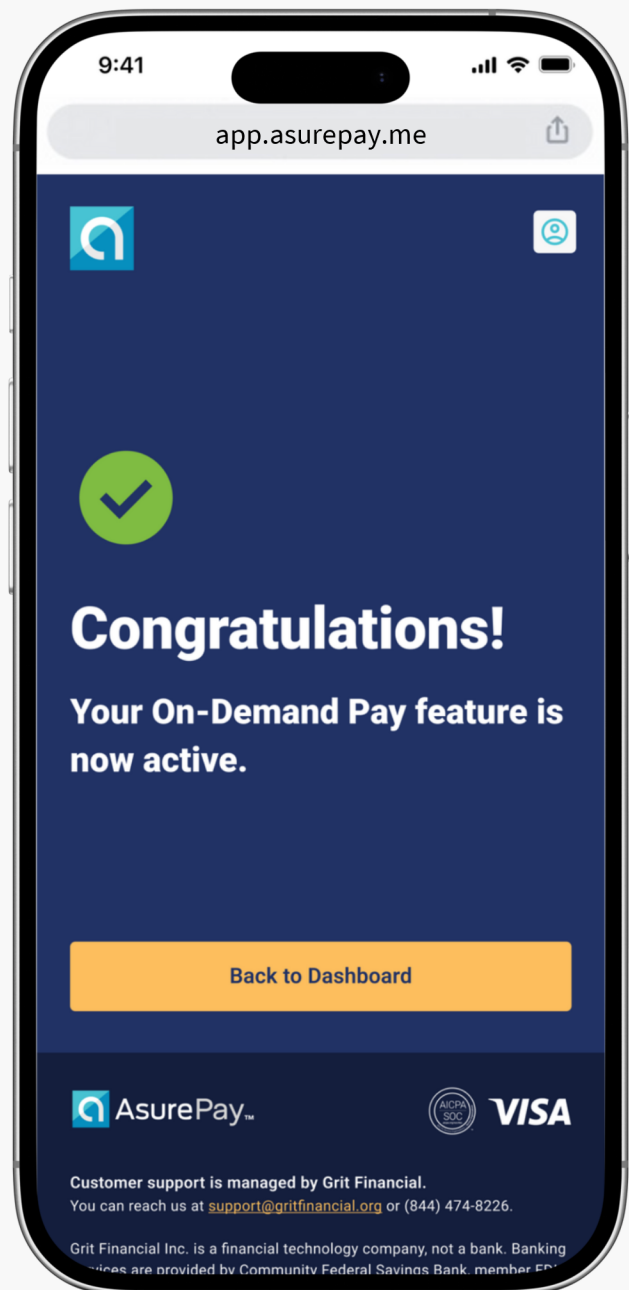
9:41

app.asurepay.me

Congratulations!

Your On-Demand Pay feature is now active.

Back to Dashboard

AsurePay™

AICPA SOC

VISA

Customer support is managed by Grit Financial.
You can reach us at support@gritfinancial.org or (844) 474-8226.

Grit Financial Inc. is a financial technology company, not a bank. Banking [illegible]vices are provided by Community Federal Savings Bank, member FD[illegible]